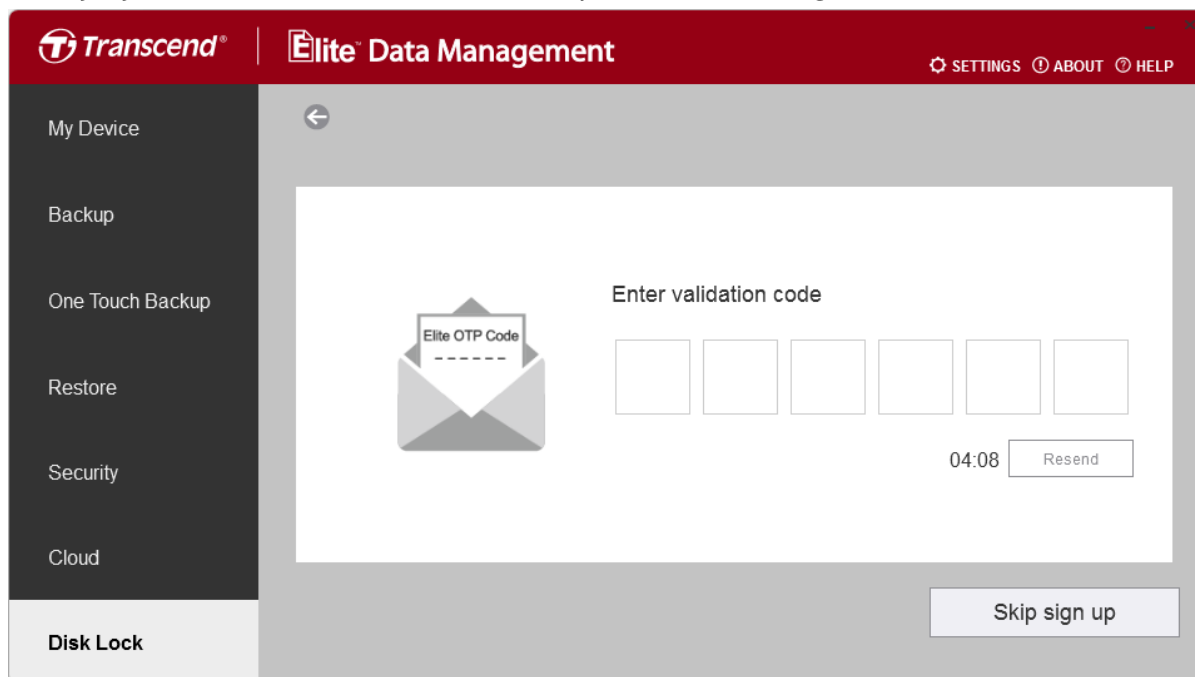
Transcend® | Elite™ Data Management

SETTINGS ABOUT HELP

My Device

Backup

One Touch Backup

Restore

Security

Cloud

Disk Lock

Elite OTP Code
------

Enter validation code

04:08 Resend

Skip sign up